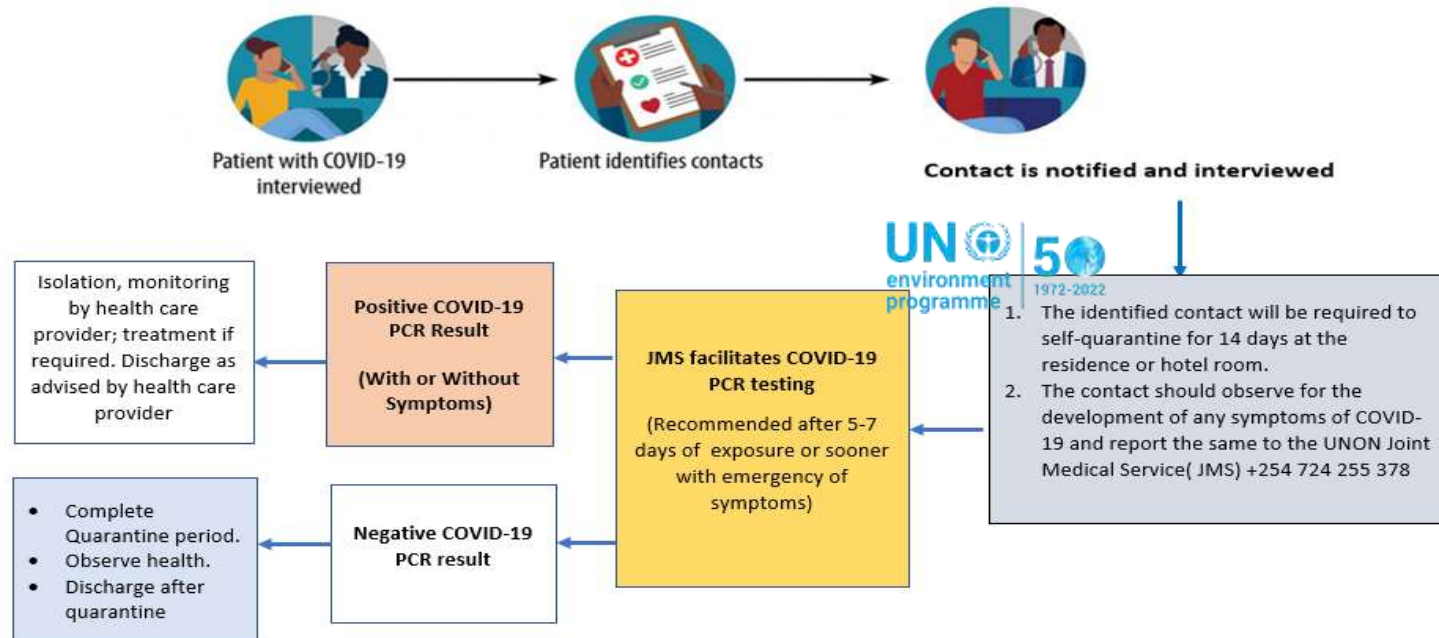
Patient with COVID-19 interviewed

Patient identifies contacts

Contact is notified and interviewed

UN environment programme 50 1972-2022

1. The identified contact will be required to self-quarantine for 14 days at the residence or hotel room.
2. The contact should observe for the development of any symptoms of COVID-19 and report the same to the UNON Joint Medical Service( JMS) +254 724 255 378

JMS facilitates COVID-19 PCR testing

(Recommended after 5-7 days of exposure or sooner with emergency of symptoms)

Positive COVID-19 PCR Result

(With or Without Symptoms)

Isolation, monitoring by health care provider; treatment if required. Discharge as advised by health care provider

Negative COVID-19 PCR result

- Complete Quarantine period.
- Observe health.
- Discharge after quarantine